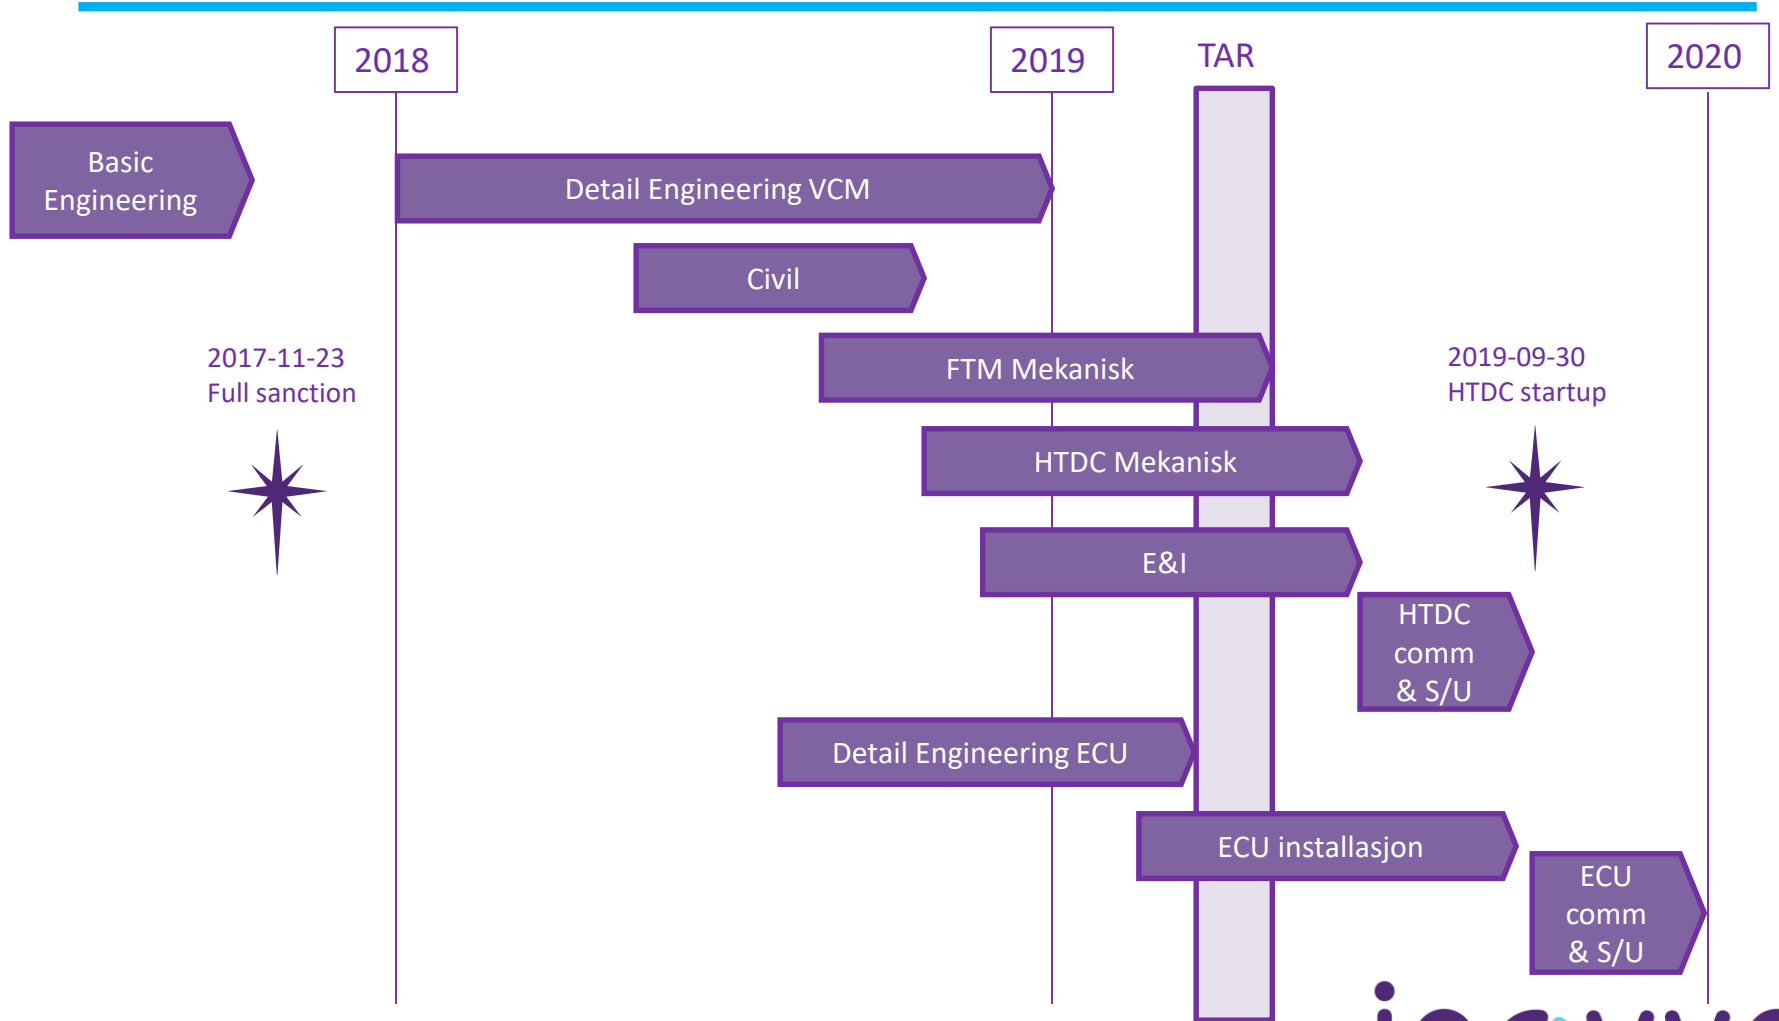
2018

2019

TAR

2020

Basic Engineering

Detail Engineering VCM

Civil

2017-11-23
Full sanction

FTM Mekanisk

2019-09-30
HTDC startup

HTDC Mekanisk

E&I

HTDC comm & S/U

Detail Engineering ECU

ECU installasjon

ECU comm & S/U